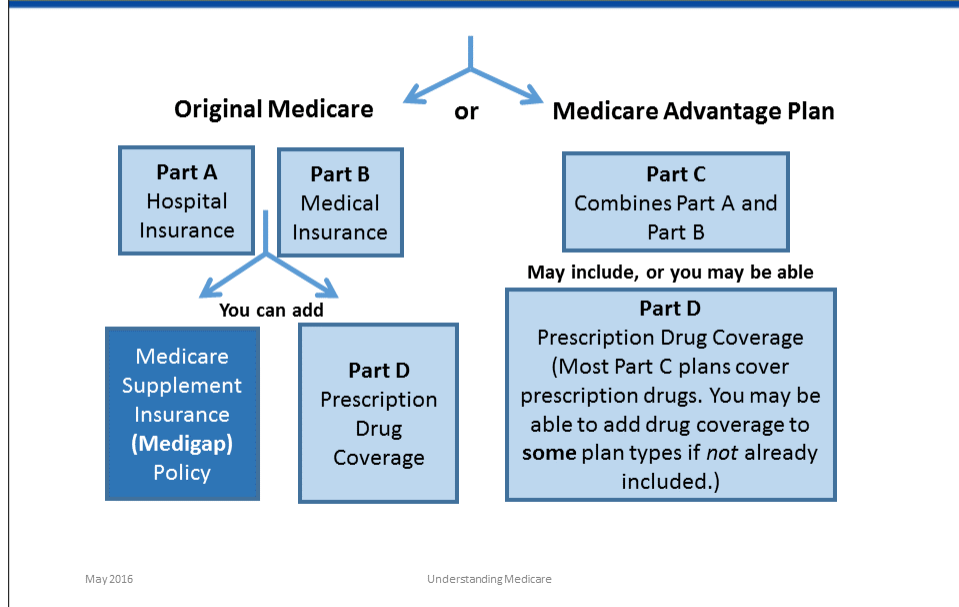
Original Medicare

or

Medicare Advantage Plan

Part A
Hospital Insurance

Part B
Medical Insurance

You can add

Medicare Supplement Insurance **(Medigap)** Policy

Part D
Prescription Drug Coverage

Part C
Combines Part A and Part B

May include, or you may be able

Part D
Prescription Drug Coverage
(Most Part C plans cover prescription drugs. You may be able to add drug coverage to **some** plan types if *not* already included.)

May 2016

Understanding Medicare